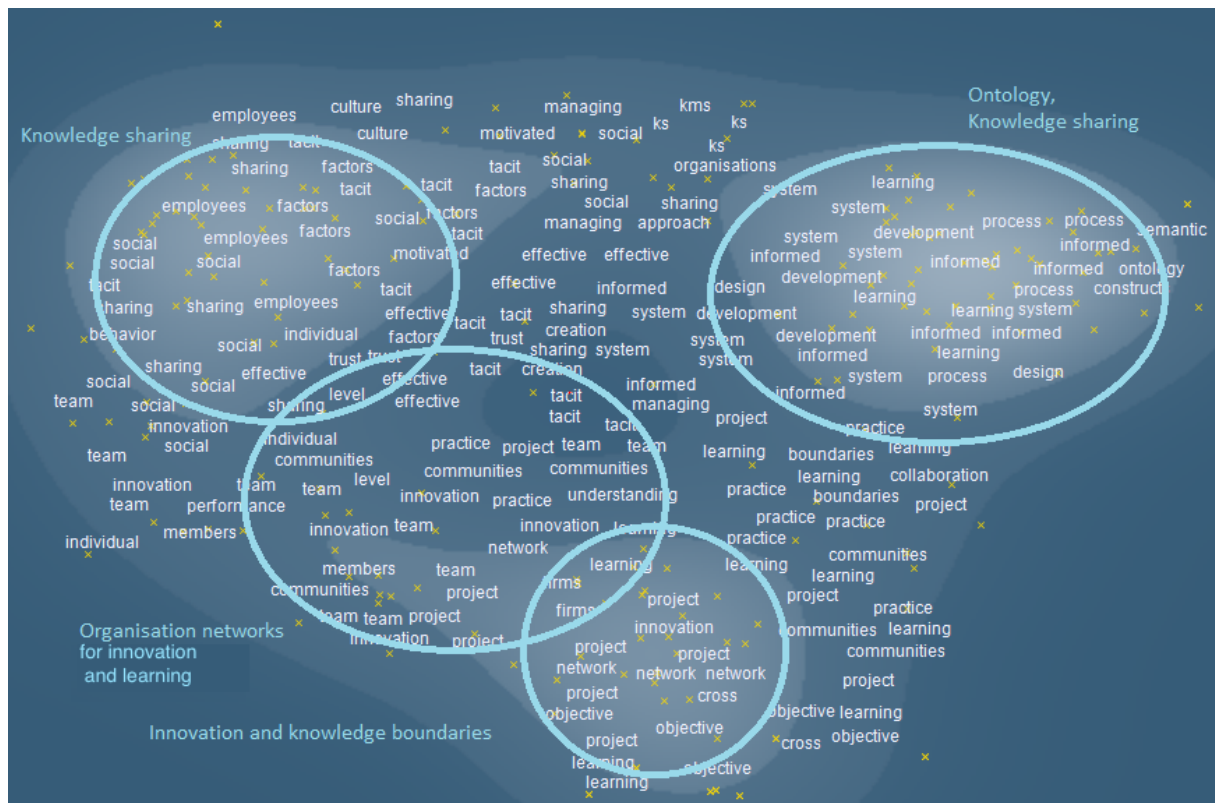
Knowledge sharing

Ontology, Knowledge sharing

Organisation networks for innovation and learning

Innovation and knowledge boundaries

employees culture sharing managing kms ks ks ks sharing tacit culture motivated social sharing factors tacit tacit social organisations factors tacit factors sharing system employees factors social factors social sharing learning system process process semantic social employees factors tacit managing approach system development informed social social motivated effective effective system informed informed tacit factors effective informed development ontology sharing sharing employees tacit design process construct behavior individual effective tacit sharing development learning system social factors trust creation system learning system sharing trust trust tacit sharing system development informed informed social effective effective tacit creation system informed learning social social level effective tacit informed system process design team social sharing tacit managing informed innovation individual practice project team tacit project system team social communities communities communities team learning practice learning boundaries team innovation team level innovation practice understanding practice learning collaboration team performance practice boundaries project members innovation team innovation learning practice practice individual network practice communities members team learning learning learning communities firms project project project firms project practice team team project innovation communities learning innovation project project communities network network network project cross project objective objective learning objective objective project cross learning learning objective